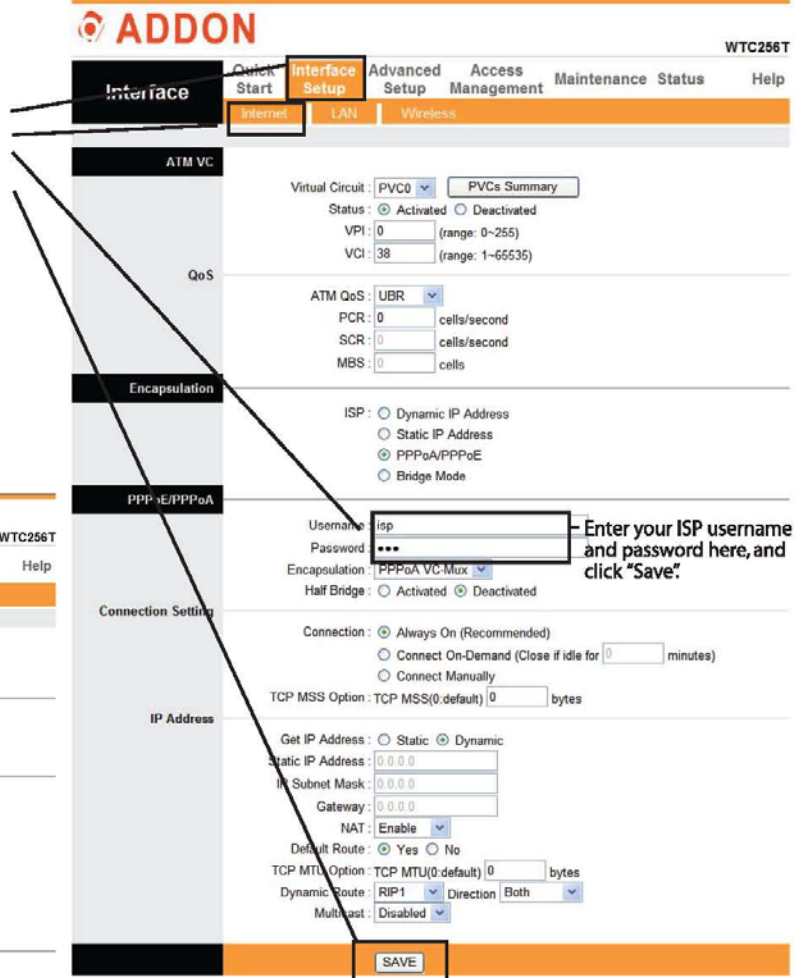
ADDON

WTC256T

Interface

Quick Start | Interface Setup | Advanced Setup | Access Management | Maintenance | Status | Help

Internet | LAN | Wireless

ATM VC

Virtual Circuit : PVC0 PVCs Summary
Status : Activated Deactivated
VPI : 0 (range: 0~255)
VCI : 38 (range: 1~65535)

QoS

ATM QoS : UBR
PCR : 0 cells/second
SCR : 0 cells/second
MBS : 0 cells

Encapsulation

ISP : Dynamic IP Address
Static IP Address
PPPoA/PPPoE
Bridge Mode

PPPoE/PPPoA

Username : isp
Password : •••
Encapsulation : PPPoA VC-Mux
Half Bridge : Activated Deactivated

Enter your ISP username and password here, and click "Save".

Connection Setting

Connection : Always On (Recommended)
Connect On-Demand (Close if idle for 0 minutes)
Connect Manually
TCP MSS Option : TCP MSS(0:default) 0 bytes

IP Address

Get IP Address : Static Dynamic
Static IP Address : 0.0.0.0
IP Subnet Mask : 0.0.0.0
Gateway : 0.0.0.0
NAT : Enable
Default Route : Yes No
TCP MTU Option : TCP MTU(0:default) 0 bytes
Dynamic Route : RIP1 Direction Both
Multicast : Disabled

SAVE

WTC256T
Help